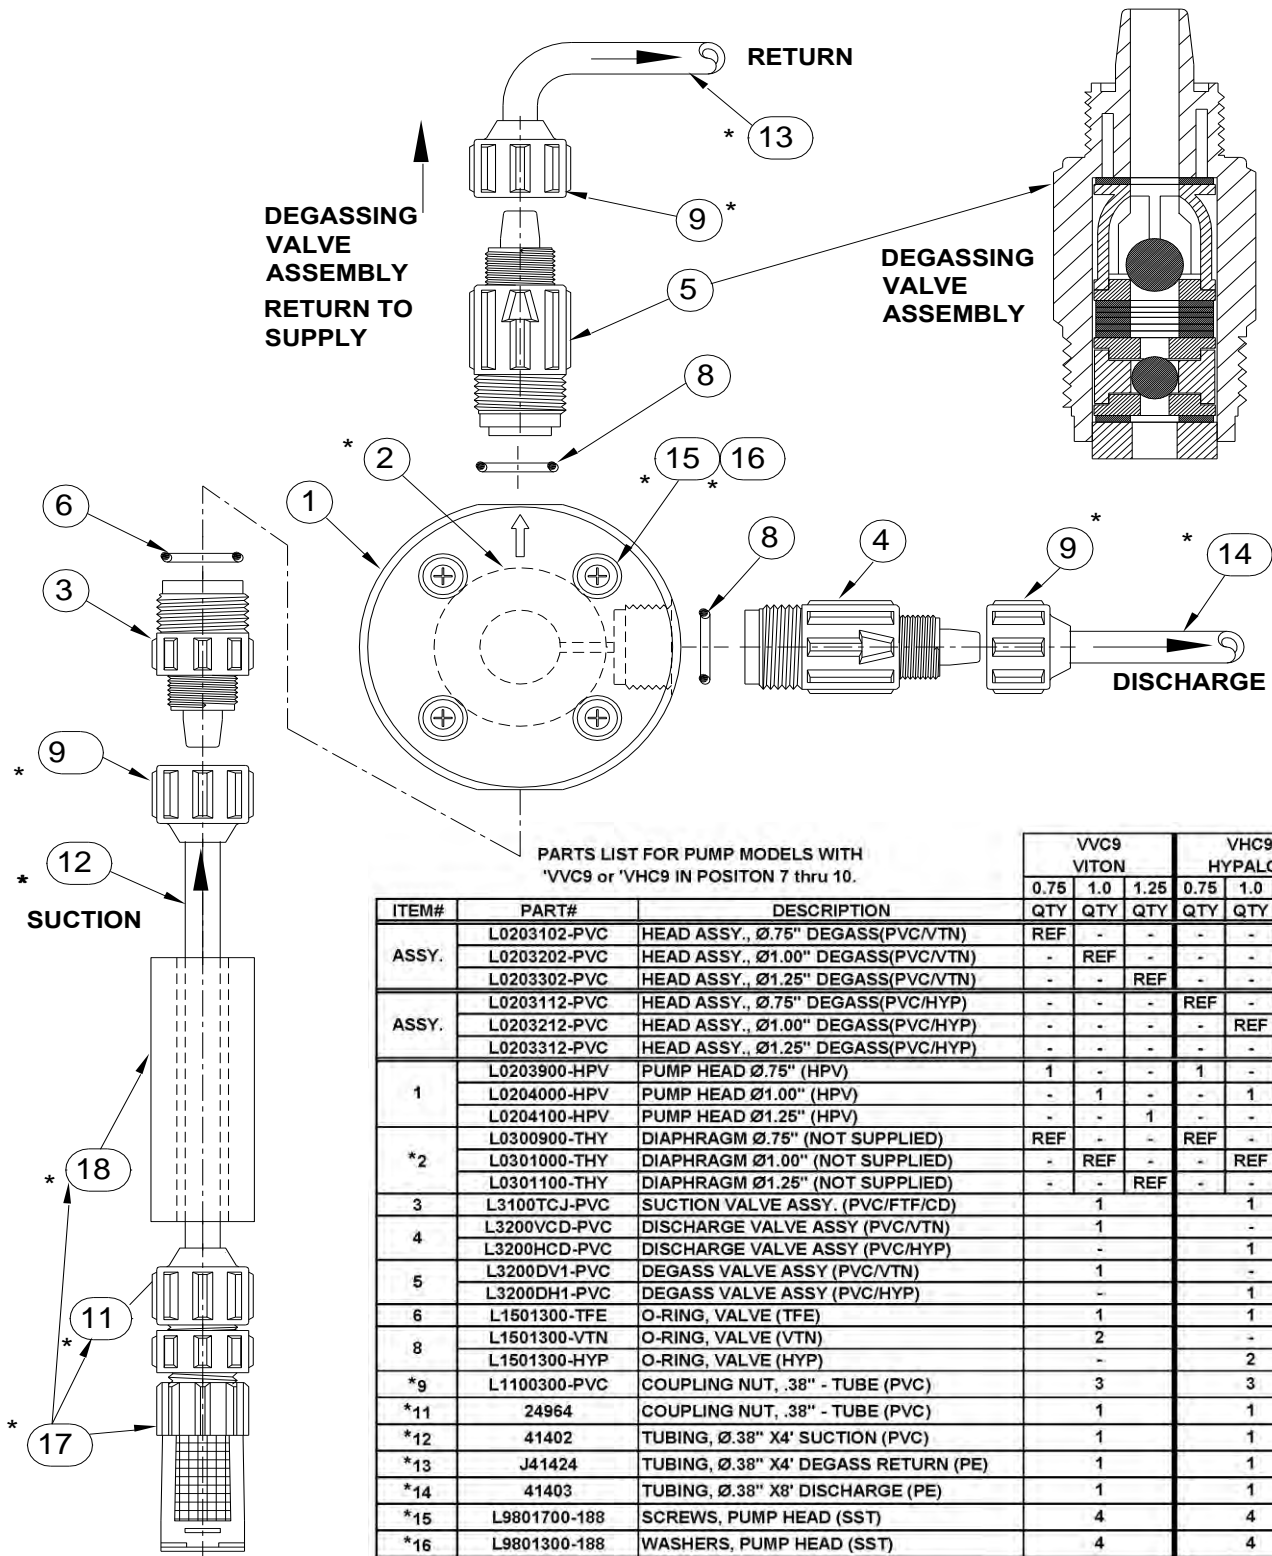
RETURN

* 13

9 *

DEGASSING VALVE ASSEMBLY

RETURN TO SUPPLY

5

DEGASSING VALVE ASSEMBLY

8

* 2

15 16 *

*

6

1

8

4

9 *

* 14

3

DISCHARGE

* 9

* 12

SUCTION

PARTS LIST FOR PUMP MODELS WITH 'VVC9 or 'VHC9 IN POSITON 7 thru 10.

* 18

11 *

* 17

| ITEM# | PART# | DESCRIPTION | VVC9 VITON 0.75 QTY | 1.0 QTY | 1.25 QTY | VHC9 HYPALO 0.75 QTY | 1.0 QTY |
|---|---|---|---|---|---|---|---|
| ASSY. | L0203102-PVC | HEAD ASSY., Ø.75" DEGASS(PVC/VTN) | REF | - | - | - | - |
| | L0203202-PVC | HEAD ASSY., Ø1.00" DEGASS(PVC/VTN) | - | REF | - | - | - |
| | L0203302-PVC | HEAD ASSY., Ø1.25" DEGASS(PVC/VTN) | - | - | REF | - | - |
| ASSY. | L0203112-PVC | HEAD ASSY., Ø.75" DEGASS(PVC/HYP) | - | - | - | REF | - |
| | L0203212-PVC | HEAD ASSY., Ø1.00" DEGASS(PVC/HYP) | - | - | - | - | REF |
| | L0203312-PVC | HEAD ASSY., Ø1.25" DEGASS(PVC/HYP) | - | - | - | - | - |
| 1 | L0203900-HPV | PUMP HEAD Ø.75" (HPV) | 1 | - | - | 1 | - |
| | L0204000-HPV | PUMP HEAD Ø1.00" (HPV) | - | 1 | - | - | 1 |
| | L0204100-HPV | PUMP HEAD Ø1.25" (HPV) | - | - | 1 | - | - |
| *2 | L0300900-THY | DIAPHRAGM Ø.75" (NOT SUPPLIED) | REF | - | - | REF | - |
| | L0301000-THY | DIAPHRAGM Ø1.00" (NOT SUPPLIED) | - | REF | - | - | REF |
| | L0301100-THY | DIAPHRAGM Ø1.25" (NOT SUPPLIED) | - | - | REF | - | - |
| 3 | L3100TCJ-PVC | SUCTION VALVE ASSY. (PVC/FTF/CD) | | 1 | | | 1 |
| 4 | L3200VCD-PVC | DISCHARGE VALVE ASSY (PVC/VTN) | | 1 | | | - |
| | L3200HCD-PVC | DISCHARGE VALVE ASSY (PVC/HYP) | | - | | | 1 |
| 5 | L3200DV1-PVC | DEGASS VALVE ASSY (PVC/VTN) | | 1 | | | - |
| | L3200DH1-PVC | DEGASS VALVE ASSY (PVC/HYP) | | - | | | 1 |
| 6 | L1501300-TFE | O-RING, VALVE (TFE) | | 1 | | | 1 |
| 8 | L1501300-VTN | O-RING, VALVE (VTN) | | 2 | | | - |
| | L1501300-HYP | O-RING, VALVE (HYP) | | - | | | 2 |
| *9 | L1100300-PVC | COUPLING NUT, .38" - TUBE (PVC) | | 3 | | | 3 |
| *11 | 24964 | COUPLING NUT, .38" - TUBE (PVC) | | 1 | | | 1 |
| *12 | 41402 | TUBING, Ø.38" X4' SUCTION (PVC) | | 1 | | | 1 |
| *13 | J41424 | TUBING, Ø.38" X4' DEGASS RETURN (PE) | | 1 | | | 1 |
| *14 | 41403 | TUBING, Ø.38" X8' DISCHARGE (PE) | | 1 | | | 1 |
| *15 | L9801700-188 | SCREWS, PUMP HEAD (SST) | | 4 | | | 4 |
| *16 | L9801300-188 | WASHERS, PUMP HEAD (SST) | | 4 | | | 4 |